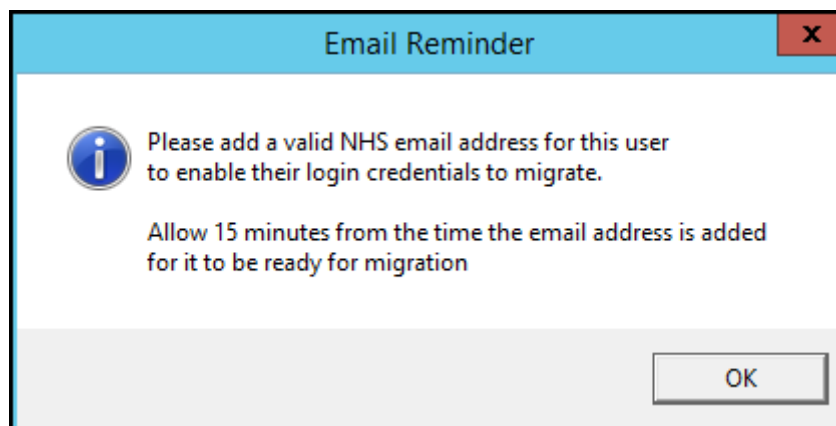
Email Reminder

x

Please add a valid NHS email address for this user to enable their login credentials to migrate.

Allow 15 minutes from the time the email address is added for it to be ready for migration

OK